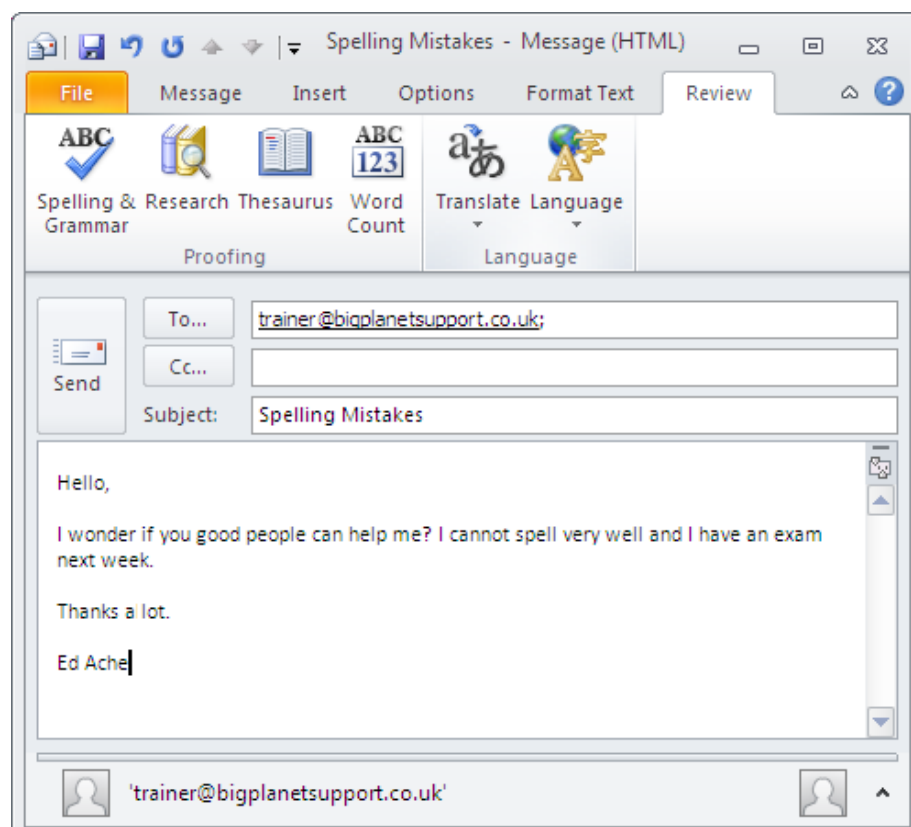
Spelling Mistakes - Message (HTML)

File
Message
Insert
Options
Format Text
Review

ABC
Spelling & Grammar
Research
Thesaurus
ABC 123
Word Count
Proofing
Translate
Language
Language

Send
To...
trainer@bigplanetsupport.co.uk;
Cc...
Subject:
Spelling Mistakes

Hello,

I wonder if you good people can help me? I cannot spell very well and I have an exam next week.

Thanks a lot.

Ed Ache

'trainer@bigplanetsupport.co.uk'